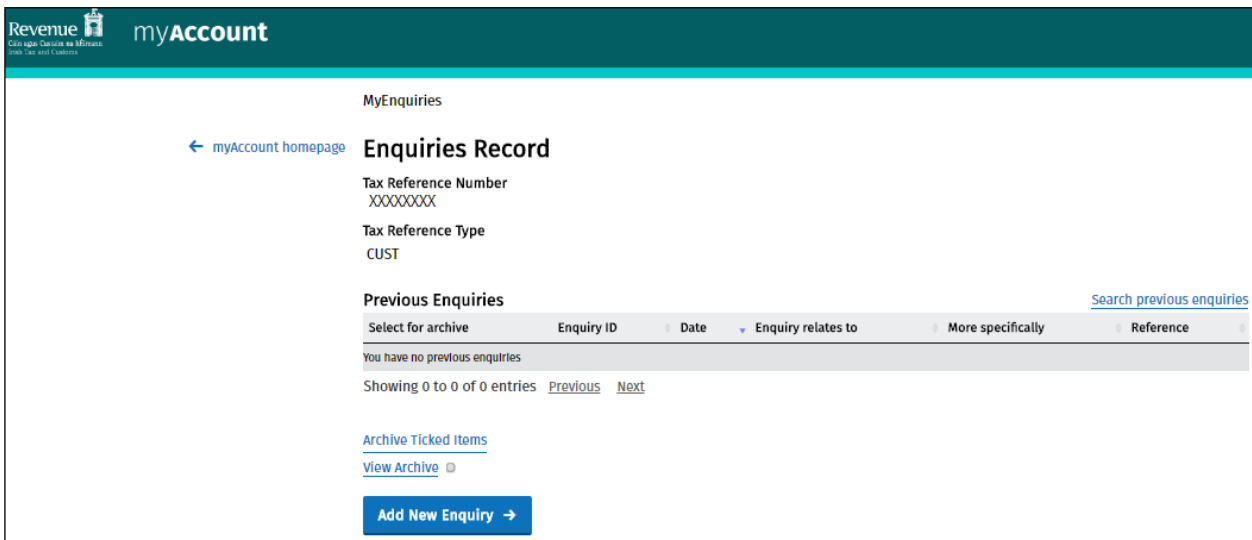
Revenue
Cáin agus Custaim na hÉireann
Irish Tax and Customs

myAccount

MyEnquiries

← myAccount homepage

Enquiries Record

Tax Reference Number
XXXXXXXX

Tax Reference Type
CUST

Previous Enquiries

Search previous enquiries

| Select for archive | Enquiry ID | Date | Enquiry relates to | More specifically | Reference |
|---|---|---|---|---|---|
| You have no previous enquiries | | | | | |

Showing 0 to 0 of 0 entries Previous Next

Archive Ticked Items

View Archive

Add New Enquiry →